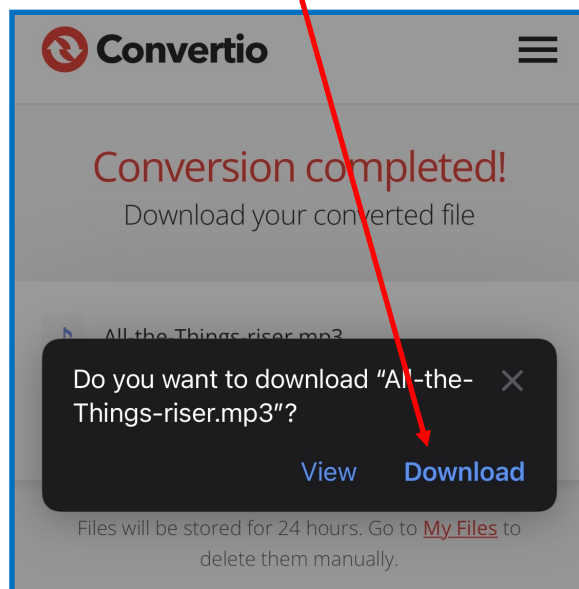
Convertio

Conversion completed!
Download your converted file

All-the-Things-riser.mp3

Do you want to download "All-the-Things-riser.mp3"?

View Download

Files will be stored for 24 hours. Go to My Files to delete them manually.